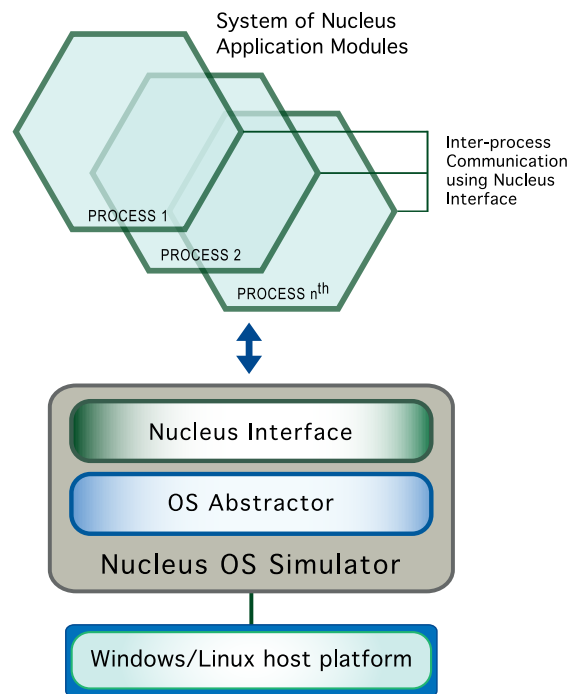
System of Nucleus Application Modules

Inter-process Communication using Nucleus Interface

PROCESS 1

PROCESS 2

PROCESS n$^{th}$

Nucleus Interface

OS Abstractor

Nucleus OS Simulator

Windows/Linux host platform